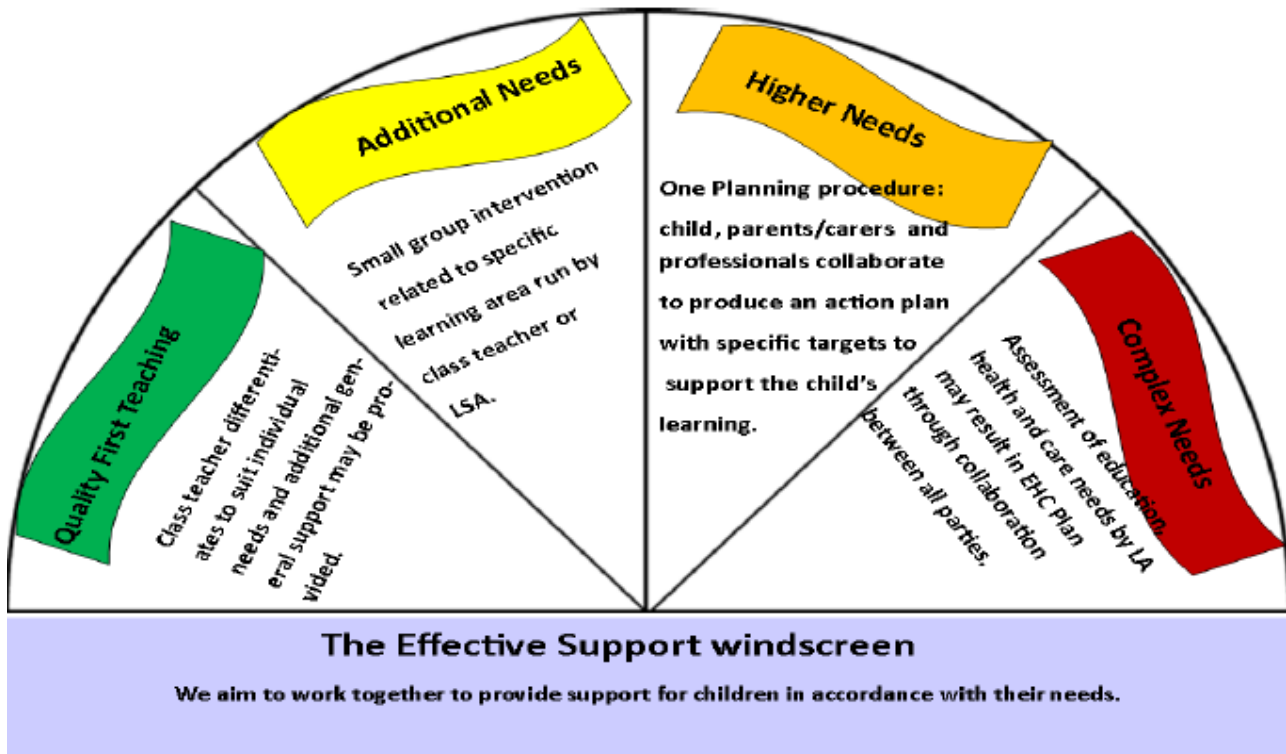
Quality First Teaching

Class teacher differentiates to suit individual needs and additional general support may be provided.

Additional Needs

Small group intervention related to specific learning area run by class teacher or LSA.

Higher Needs

One Planning procedure: child, parents/carers and professionals collaborate to produce an action plan with specific targets to support the child's learning.

Complex Needs

Assessment of education, health and care needs by LA may result in EHC Plan through collaboration between all parties.

The Effective Support windscreen

We aim to work together to provide support for children in accordance with their needs.